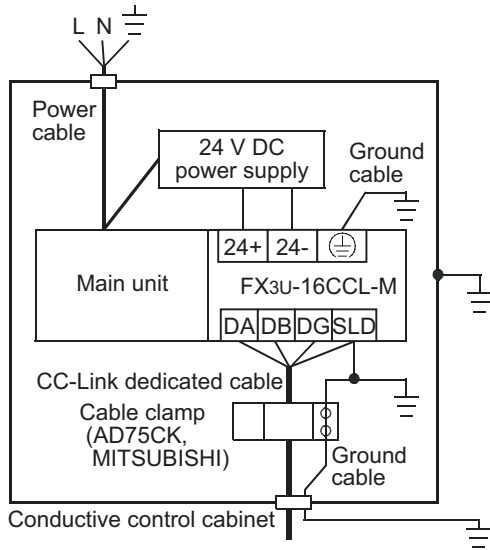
L N

Power cable

24 V DC power supply

Ground cable

24+ 24- ⏚

Main unit

FX3U-16CCL-M

DA DB DG SLD

CC-Link dedicated cable

Cable clamp (AD75CK, MITSUBISHI)

Ground cable

Conductive control cabinet